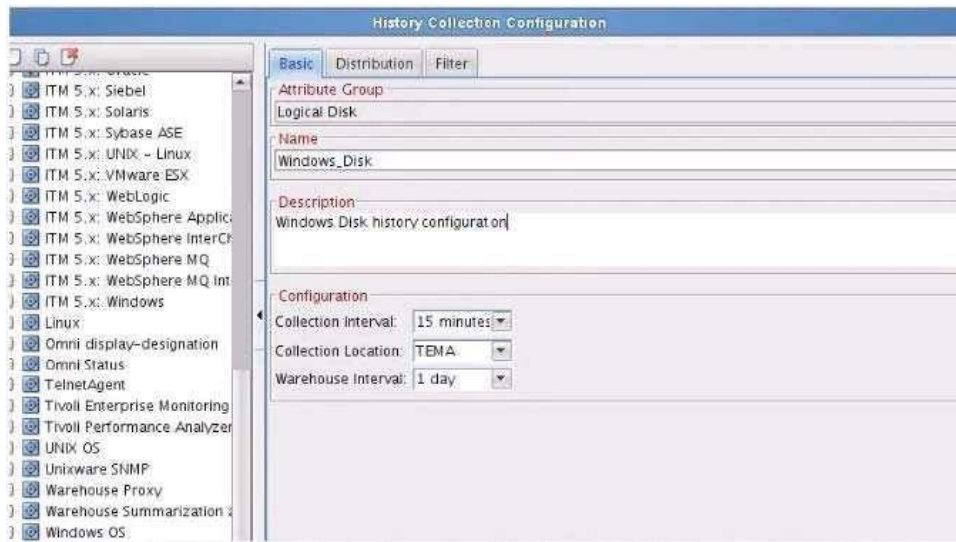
History Collection Configuration

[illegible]
ITM 5.x: Siebel
ITM 5.x: Solaris
ITM 5.x: Sybase ASE
ITM 5.x: UNIX - Linux
ITM 5.x: VMware ESX
ITM 5.x: WebLogic
ITM 5.x: WebSphere Applic
ITM 5.x: WebSphere InterCh
ITM 5.x: WebSphere MQ
ITM 5.x: WebSphere MQ Int
ITM 5.x: Windows
Linux
Omni display-designation
Omni Status
TelnetAgent
Tivoli Enterprise Monitoring
Tivoli Performance Analyzer
UNIX OS
Unixware SNMP
Warehouse Proxy
Warehouse Summarization
Windows OS

Basic | Distribution | Filter

Attribute Group
Logical Disk

Name
Windows_Disk

Description
Windows Disk history configurat on

Configuration
Collection Interval: 15 minutes
Collection Location: TEMA
Warehouse Interval: 1 day